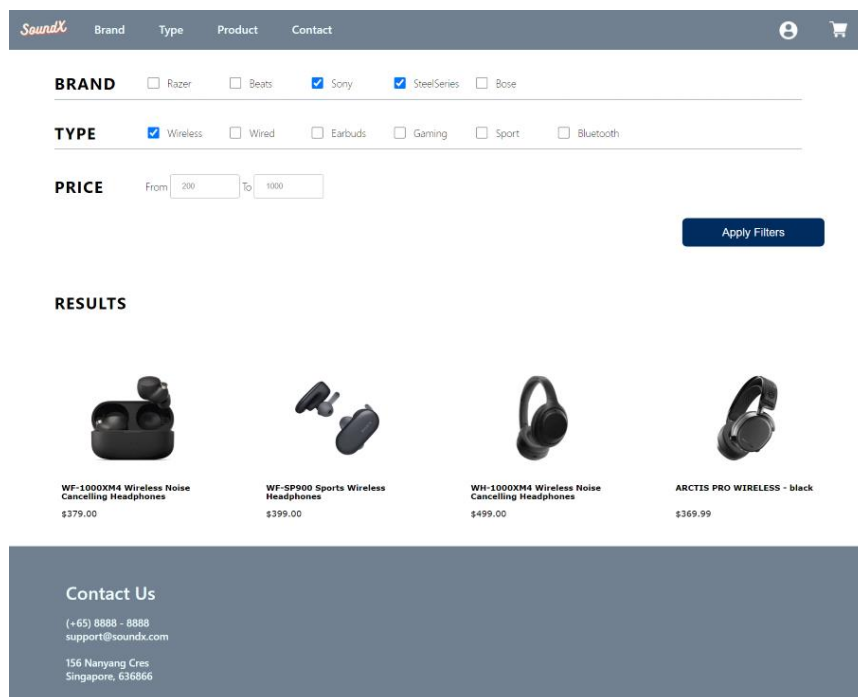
SoundX Brand Type Product Contact

BRAND ☐ Razer ☐ Beats ☑ Sony ☑ SteelSeries ☐ Bose

TYPE ☑ Wireless ☐ Wired ☐ Earbuds ☐ Gaming ☐ Sport ☐ Bluetooth

PRICE From 200 To 1000

Apply Filters

RESULTS

WF-1000XM4 Wireless Noise Cancelling Headphones
$379.00

WF-SP900 Sports Wireless Headphones
$399.00

WH-1000XM4 Wireless Noise Cancelling Headphones
$499.00

ARCTIS PRO WIRELESS - black
$369.99

Contact Us

(+65) 8888 - 8888
support@soundx.com

156 Nanyang Cres
Singapore, 636866